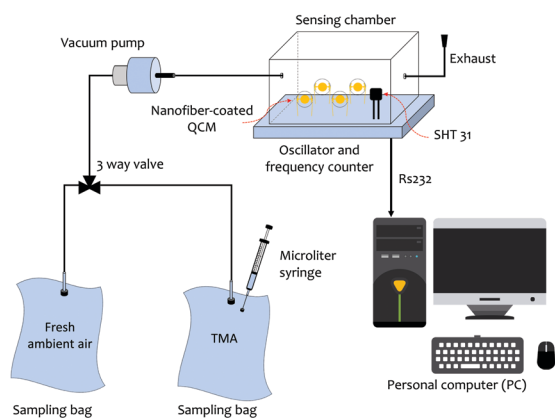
Sensing chamber

Vacuum pump

Exhaust

Nanofiber-coated QCM

SHT 31

Oscillator and frequency counter

3 way valve

Rs232

Microliter syringe

Fresh ambient air

TMA

Sampling bag

Sampling bag

Personal computer (PC)